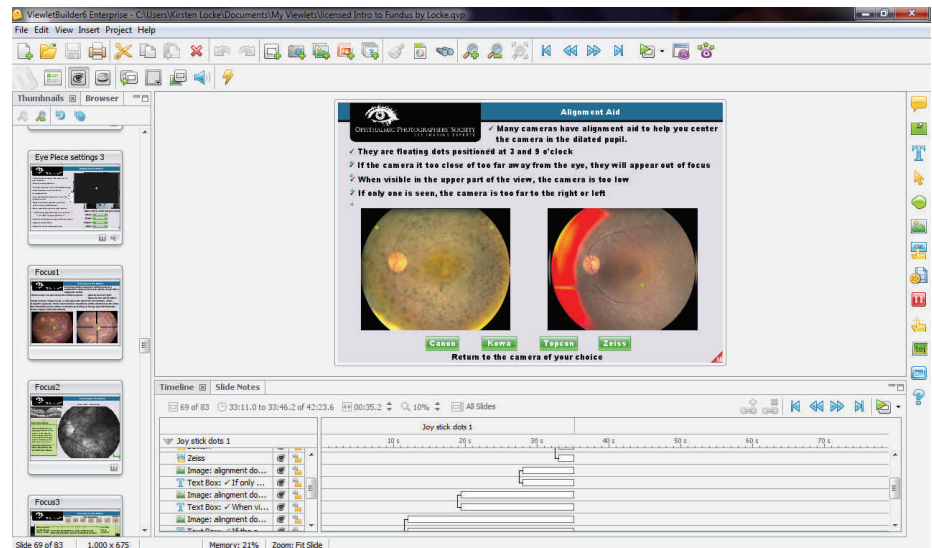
ViewletBuilder6 Enterprise - C:\Users\Kirsten Locke\Documents\My Viewlets\licensed Intro to Fundus by Locke.qvp

File Edit View Insert Project Help

Thumbnails Browser

Eye Piece settings 3

Focus1

Focus2

Focus3

Alignment Aid

OPHTHALMIC PHOTOGRAPHERS' SOCIETY

✓ Many cameras have alignment aid to help you center the camera in the dilated pupil.

✓ They are floating dots positioned at 3 and 9 o'clock

✓ If the camera it too close of too far away from the eye, they will appear out of focus

✓ When visible in the upper part of the view, the camera is too low

✓ If only one is seen, the camera is too far to the right or left

Canon Kowa Topcon Zeiss

Return to the camera of your choice

Timeline Slide Notes

69 of 83 33:11.0 to 33:46.2 of 42:23.6 00:35.2 10% All Slides

Joy stick dots 1

Joy stick dots 1

10 s 20 s 30 s 40 s 50 s 60 s 70 s

Zeiss

Image: alignment do...

Text Box: ✓ If only ...

Image: alignment do...

Text Box: ✓ When vi...

Image: alignment do...

Slide 69 of 83 1,000 x 675 Memory: 21% Zoom: Fit Slide